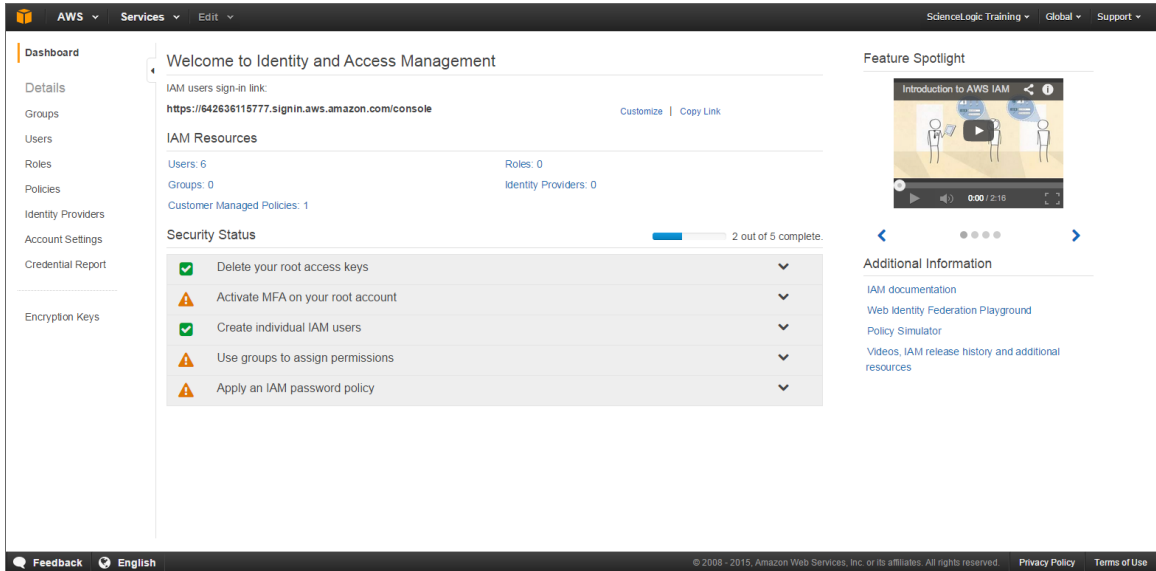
AWS Services Edit

ScienceLogic Training Global Support

Dashboard

Details

Groups

Users

Roles

Policies

Identity Providers

Account Settings

Credential Report

Encryption Keys

Welcome to Identity and Access Management

IAM users sign-in link:

https://642636115777.signin.aws.amazon.com/console

Customize | Copy Link

IAM Resources

Users: 6

Roles: 0

Groups: 0

Identity Providers: 0

Customer Managed Policies: 1

Security Status

2 out of 5 complete.

Delete your root access keys

Activate MFA on your root account

Create individual IAM users

Use groups to assign permissions

Apply an IAM password policy

Feature Spotlight

Introduction to AWS IAM

0:00 / 2:16

Additional Information

IAM documentation

Web Identity Federation Playground

Policy Simulator

Videos, IAM release history and additional resources

Feedback English

© 2008 - 2015, Amazon Web Services, Inc. or its affiliates. All rights reserved. Privacy Policy Terms of Use